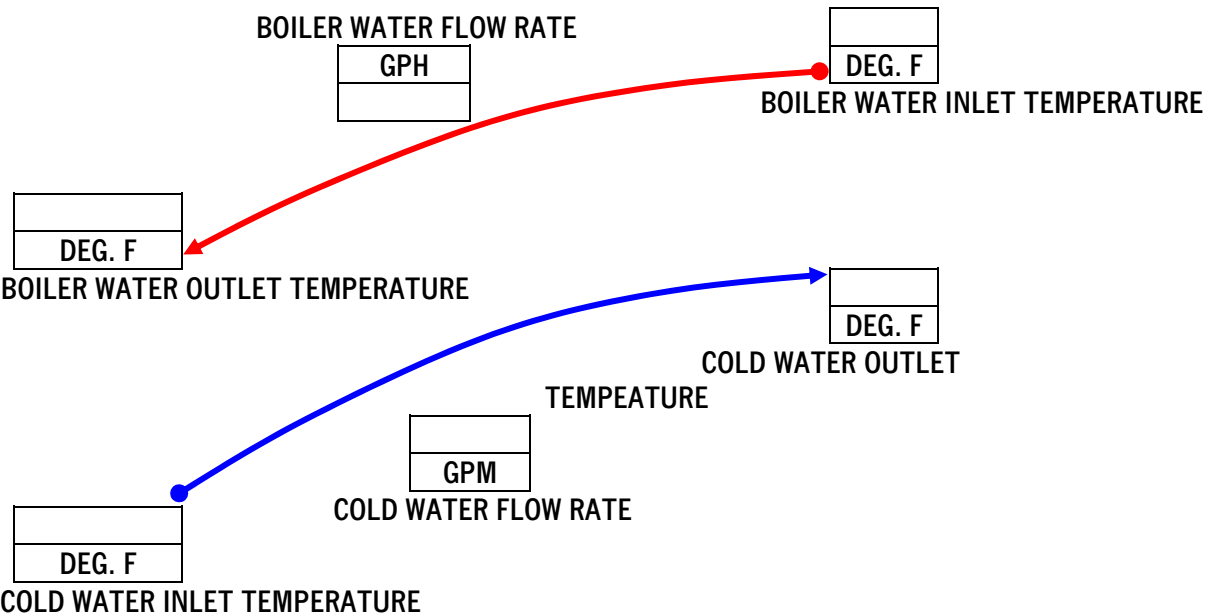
BOILER WATER FLOW RATE
GPH

DEG. F
BOILER WATER INLET TEMPERATURE

DEG. F
BOILER WATER OUTLET TEMPERATURE

DEG. F
COLD WATER OUTLET
TEMPEATURE

GPM
COLD WATER FLOW RATE

DEG. F
COLD WATER INLET TEMPERATURE